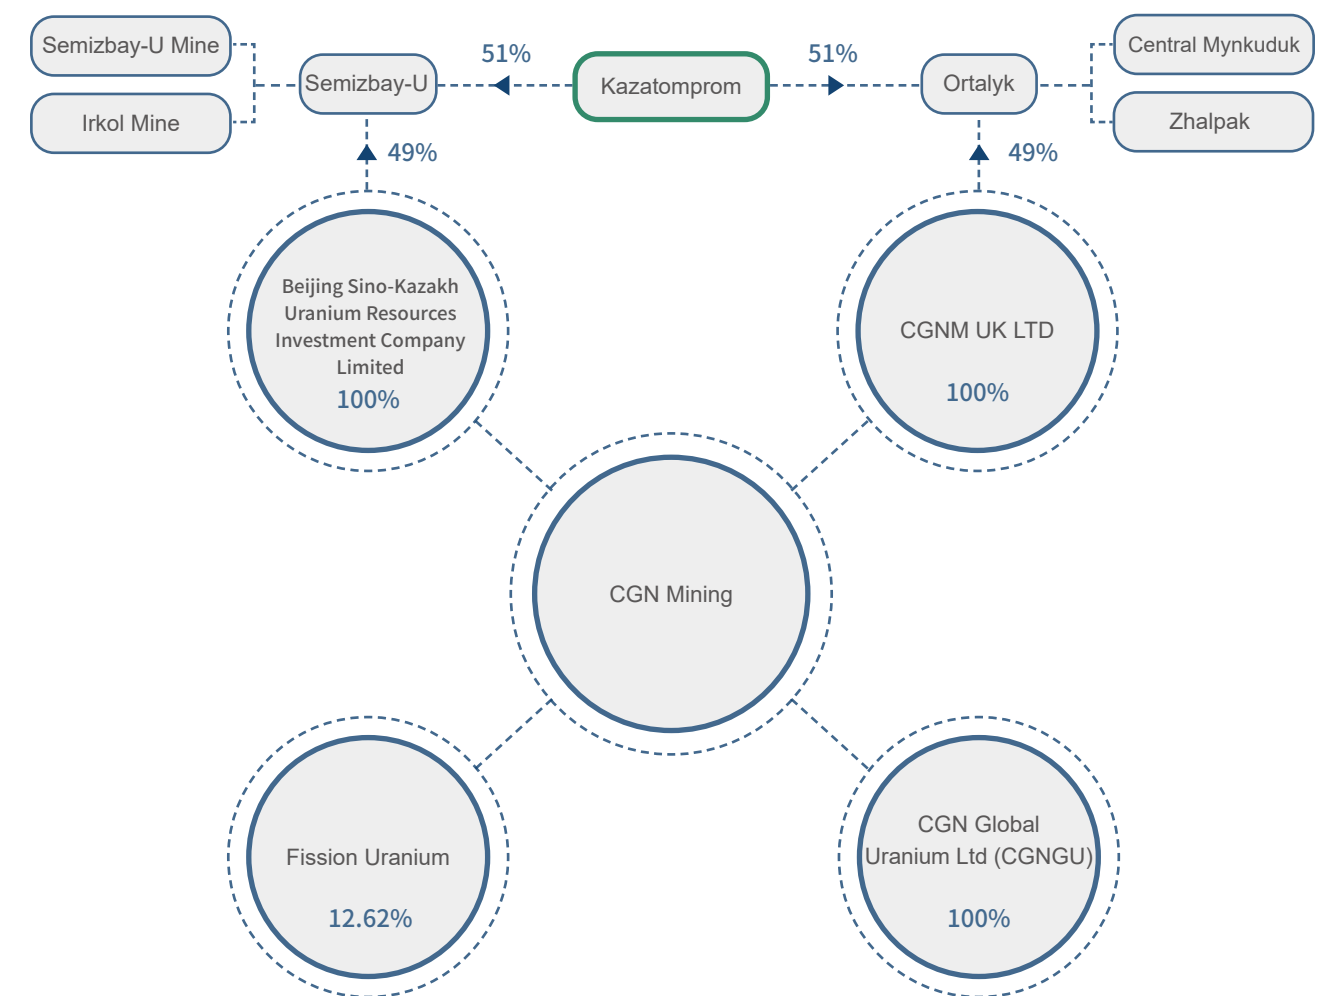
Semizbay-U Mine

Irkol Mine

Semizbay-U

51%

Kazatomprom

51%

Ortalyk

Central Mynkuduk

Zhalpak

49%

49%

Beijing Sino-Kazakh Uranium Resources Investment Company Limited

100%

CGNM UK LTD

100%

CGN Mining

Fission Uranium

12.62%

CGN Global Uranium Ltd (CGNGU)

100%